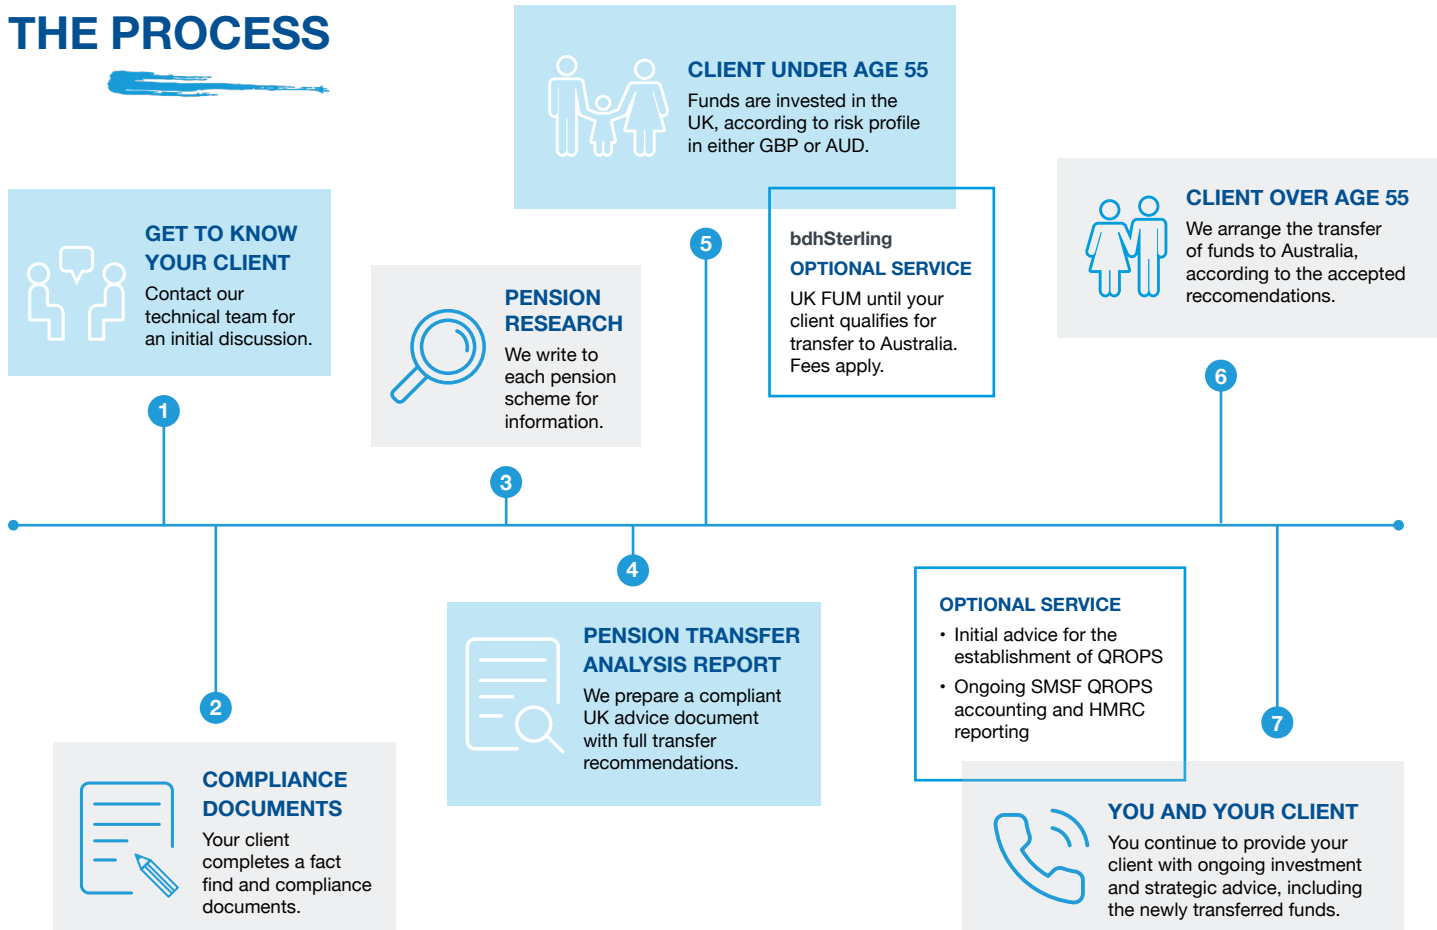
THE PROCESS

GET TO KNOW YOUR CLIENT
Contact our technical team for an initial discussion.

1

PENSION RESEARCH
We write to each pension scheme for information.

3

CLIENT UNDER AGE 55
Funds are invested in the UK, according to risk profile in either GBP or AUD.

5

bdhSterling
OPTIONAL SERVICE
UK FUM until your client qualifies for transfer to Australia. Fees apply.

CLIENT OVER AGE 55
We arrange the transfer of funds to Australia, according to the accepted reccomendations.

6

2

COMPLIANCE DOCUMENTS
Your client completes a fact find and compliance documents.

4

PENSION TRANSFER ANALYSIS REPORT
We prepare a compliant UK advice document with full transfer recommendations.

OPTIONAL SERVICE
• Initial advice for the establishment of QROPS
• Ongoing SMSF QROPS accounting and HMRC reporting

7

YOU AND YOUR CLIENT
You continue to provide your client with ongoing investment and strategic advice, including the newly transferred funds.